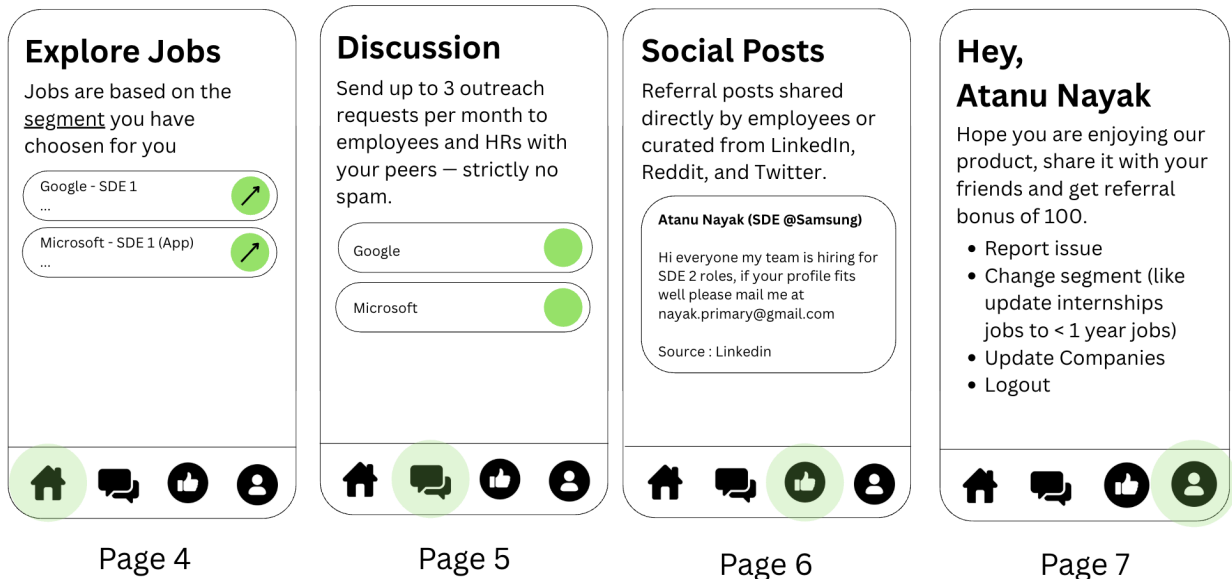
Explore Jobs

Jobs are based on the segment you have choosen for you

Google - SDE 1
...

Microsoft - SDE 1 (App)
...

Page 4

Discussion

Send up to 3 outreach requests per month to employees and HRs with your peers — strictly no spam.

Google

Microsoft

Page 5

Social Posts

Referral posts shared directly by employees or curated from LinkedIn, Reddit, and Twitter.

Atanu Nayak (SDE @Samsung)

Hi everyone my team is hiring for SDE 2 roles, if your profile fits well please mail me at nayak.primary@gmail.com

Source : Linkedin

Page 6

Hey,
Atanu Nayak

Hope you are enjoying our product, share it with your friends and get referral bonus of 100.

- Report issue
- Change segment (like update internships jobs to < 1 year jobs)
- Update Companies
- Logout

Page 7